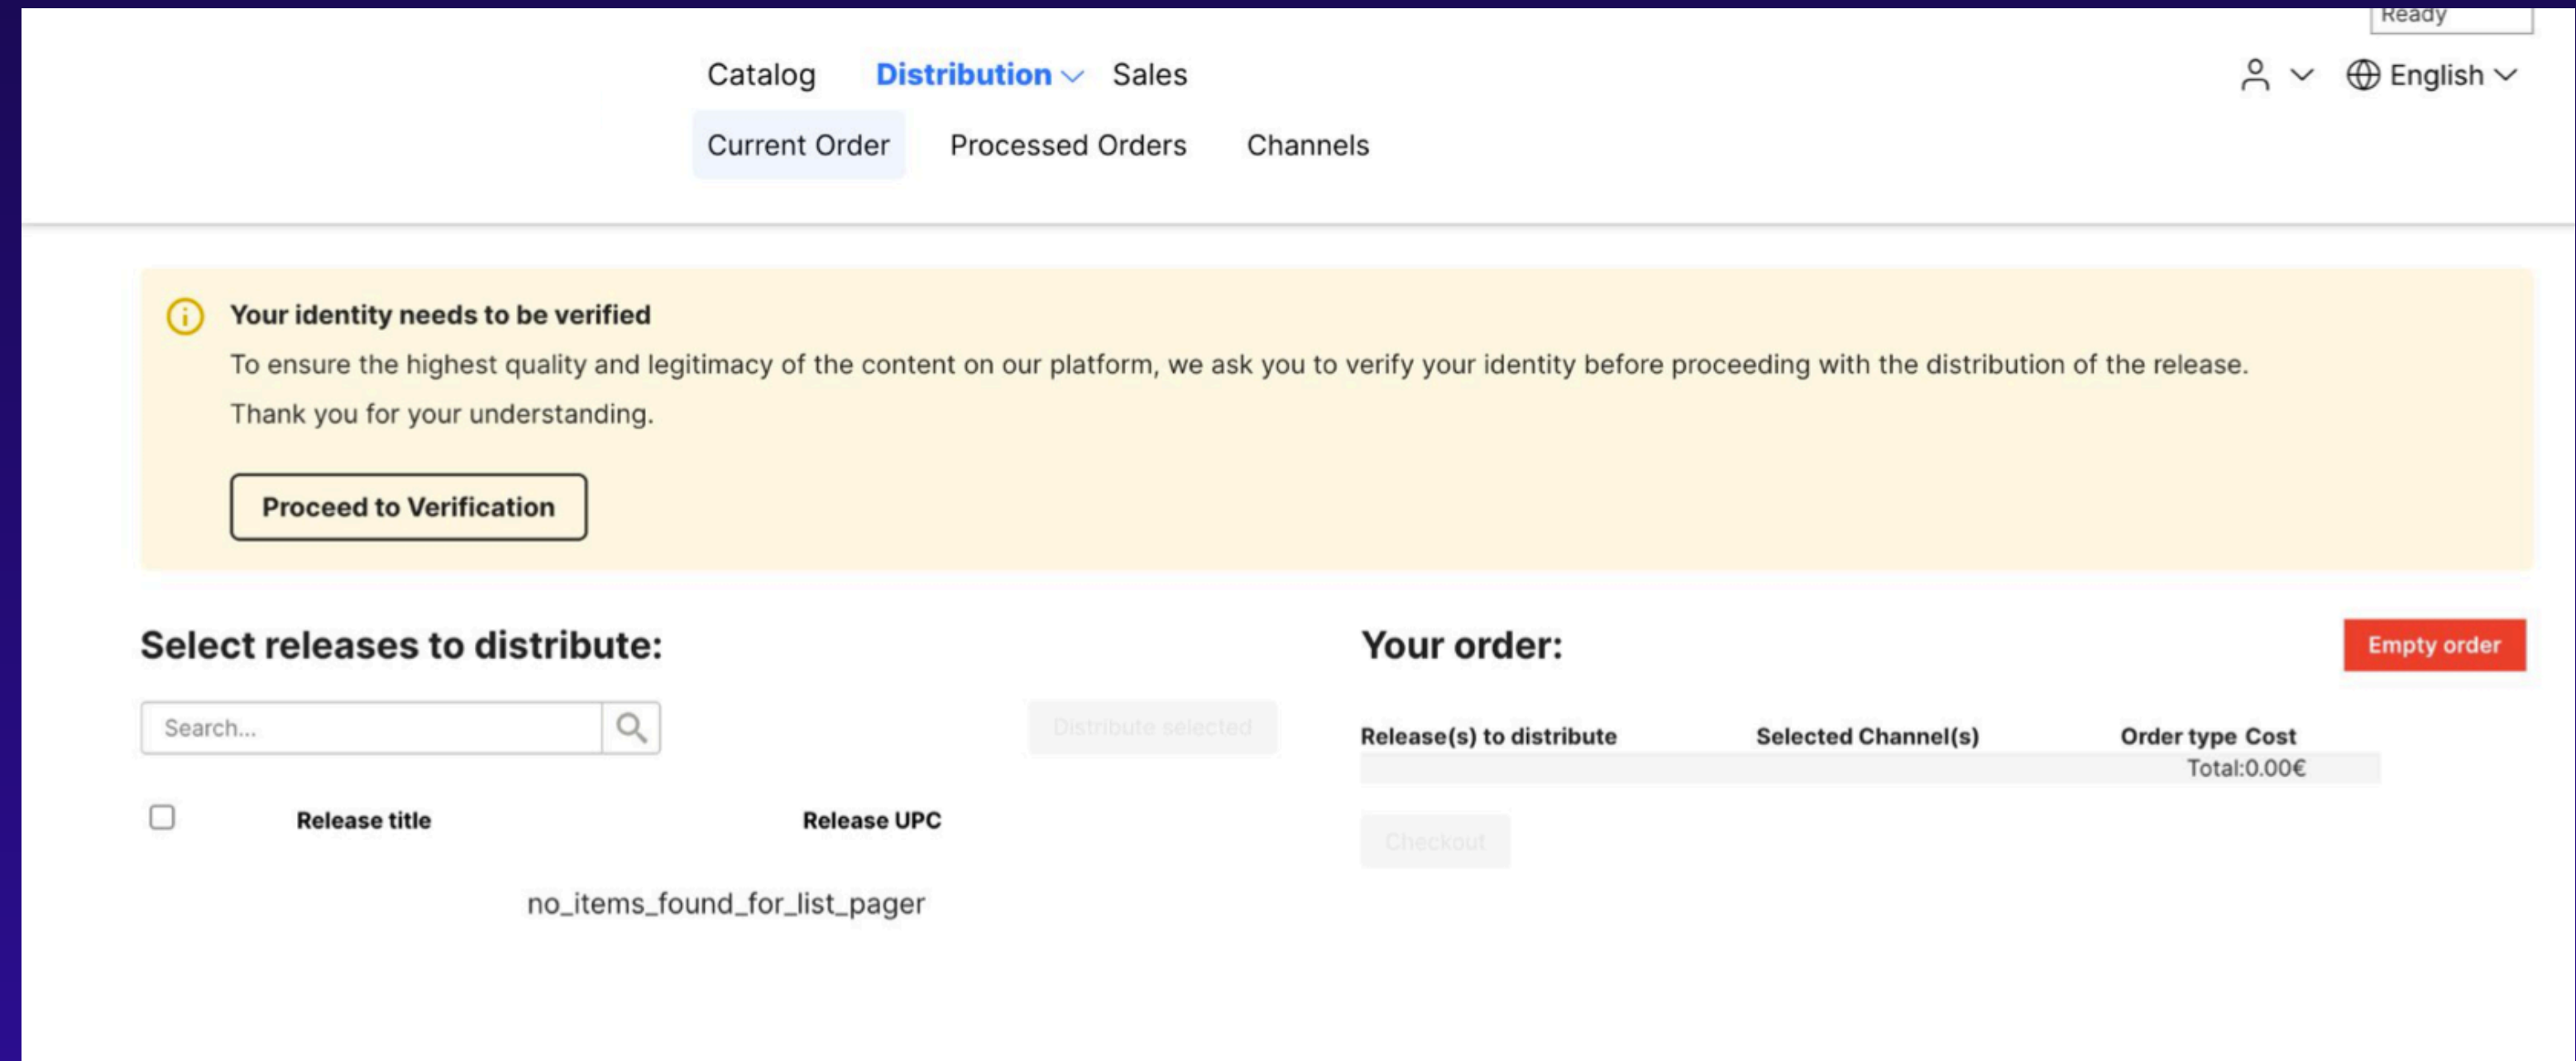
Ready

Catalog Distribution Sales

English

Current Order Processed Orders Channels

Your identity needs to be verified

To ensure the highest quality and legitimacy of the content on our platform, we ask you to verify your identity before proceeding with the distribution of the release.

Thank you for your understanding.

Proceed to Verification

Select releases to distribute:

Search...

Distribute selected

| | Release title | Release UPC |
|---|---|---|

no_items_found_for_list_pager

Your order:

Empty order

| Release(s) to distribute | Selected Channel(s) | Order type | Cost |
|---|---|---|---|
| | | | Total:0.00€ |

Checkout